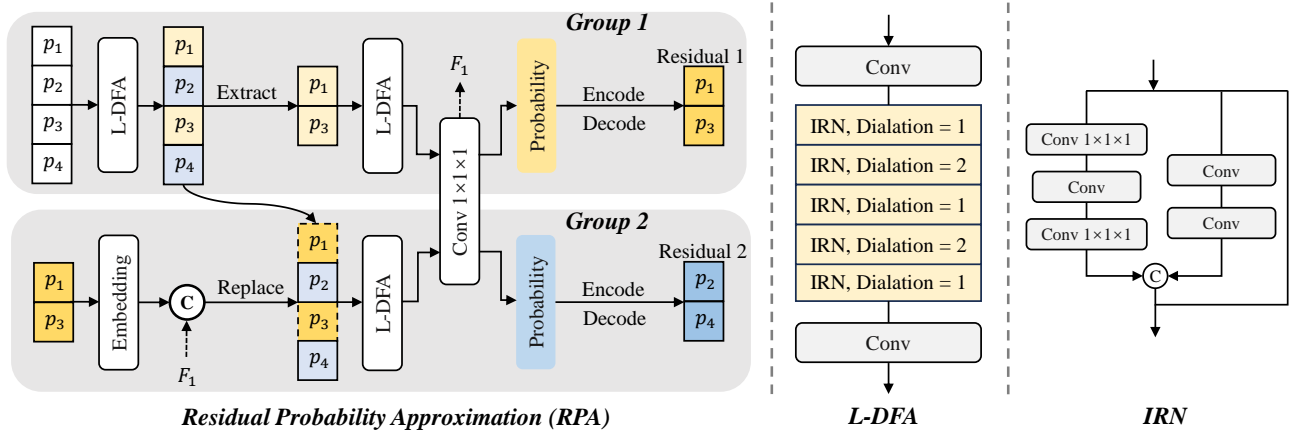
Group 1

$p_1$
$p_2$
$p_3$
$p_4$

L-DFA

$p_1$
$p_2$
$p_3$
$p_4$

Extract

$p_1$
$p_3$

L-DFA

$F_1$

Conv 1×1×1

Probability

Encode
Decode

Residual 1
$p_1$
$p_3$

Group 2

$p_1$
$p_3$

Embedding

C

$F_1$

Replace

$p_1$
$p_2$
$p_3$
$p_4$

L-DFA

Probability

Encode
Decode

Residual 2
$p_2$
$p_4$

Residual Probability Approximation (RPA)

Conv
IRN, Dialation = 1
IRN, Dialation = 2
IRN, Dialation = 1
IRN, Dialation = 2
IRN, Dialation = 1
Conv

L-DFA

Conv 1×1×1
Conv
Conv 1×1×1
Conv
Conv
C

IRN